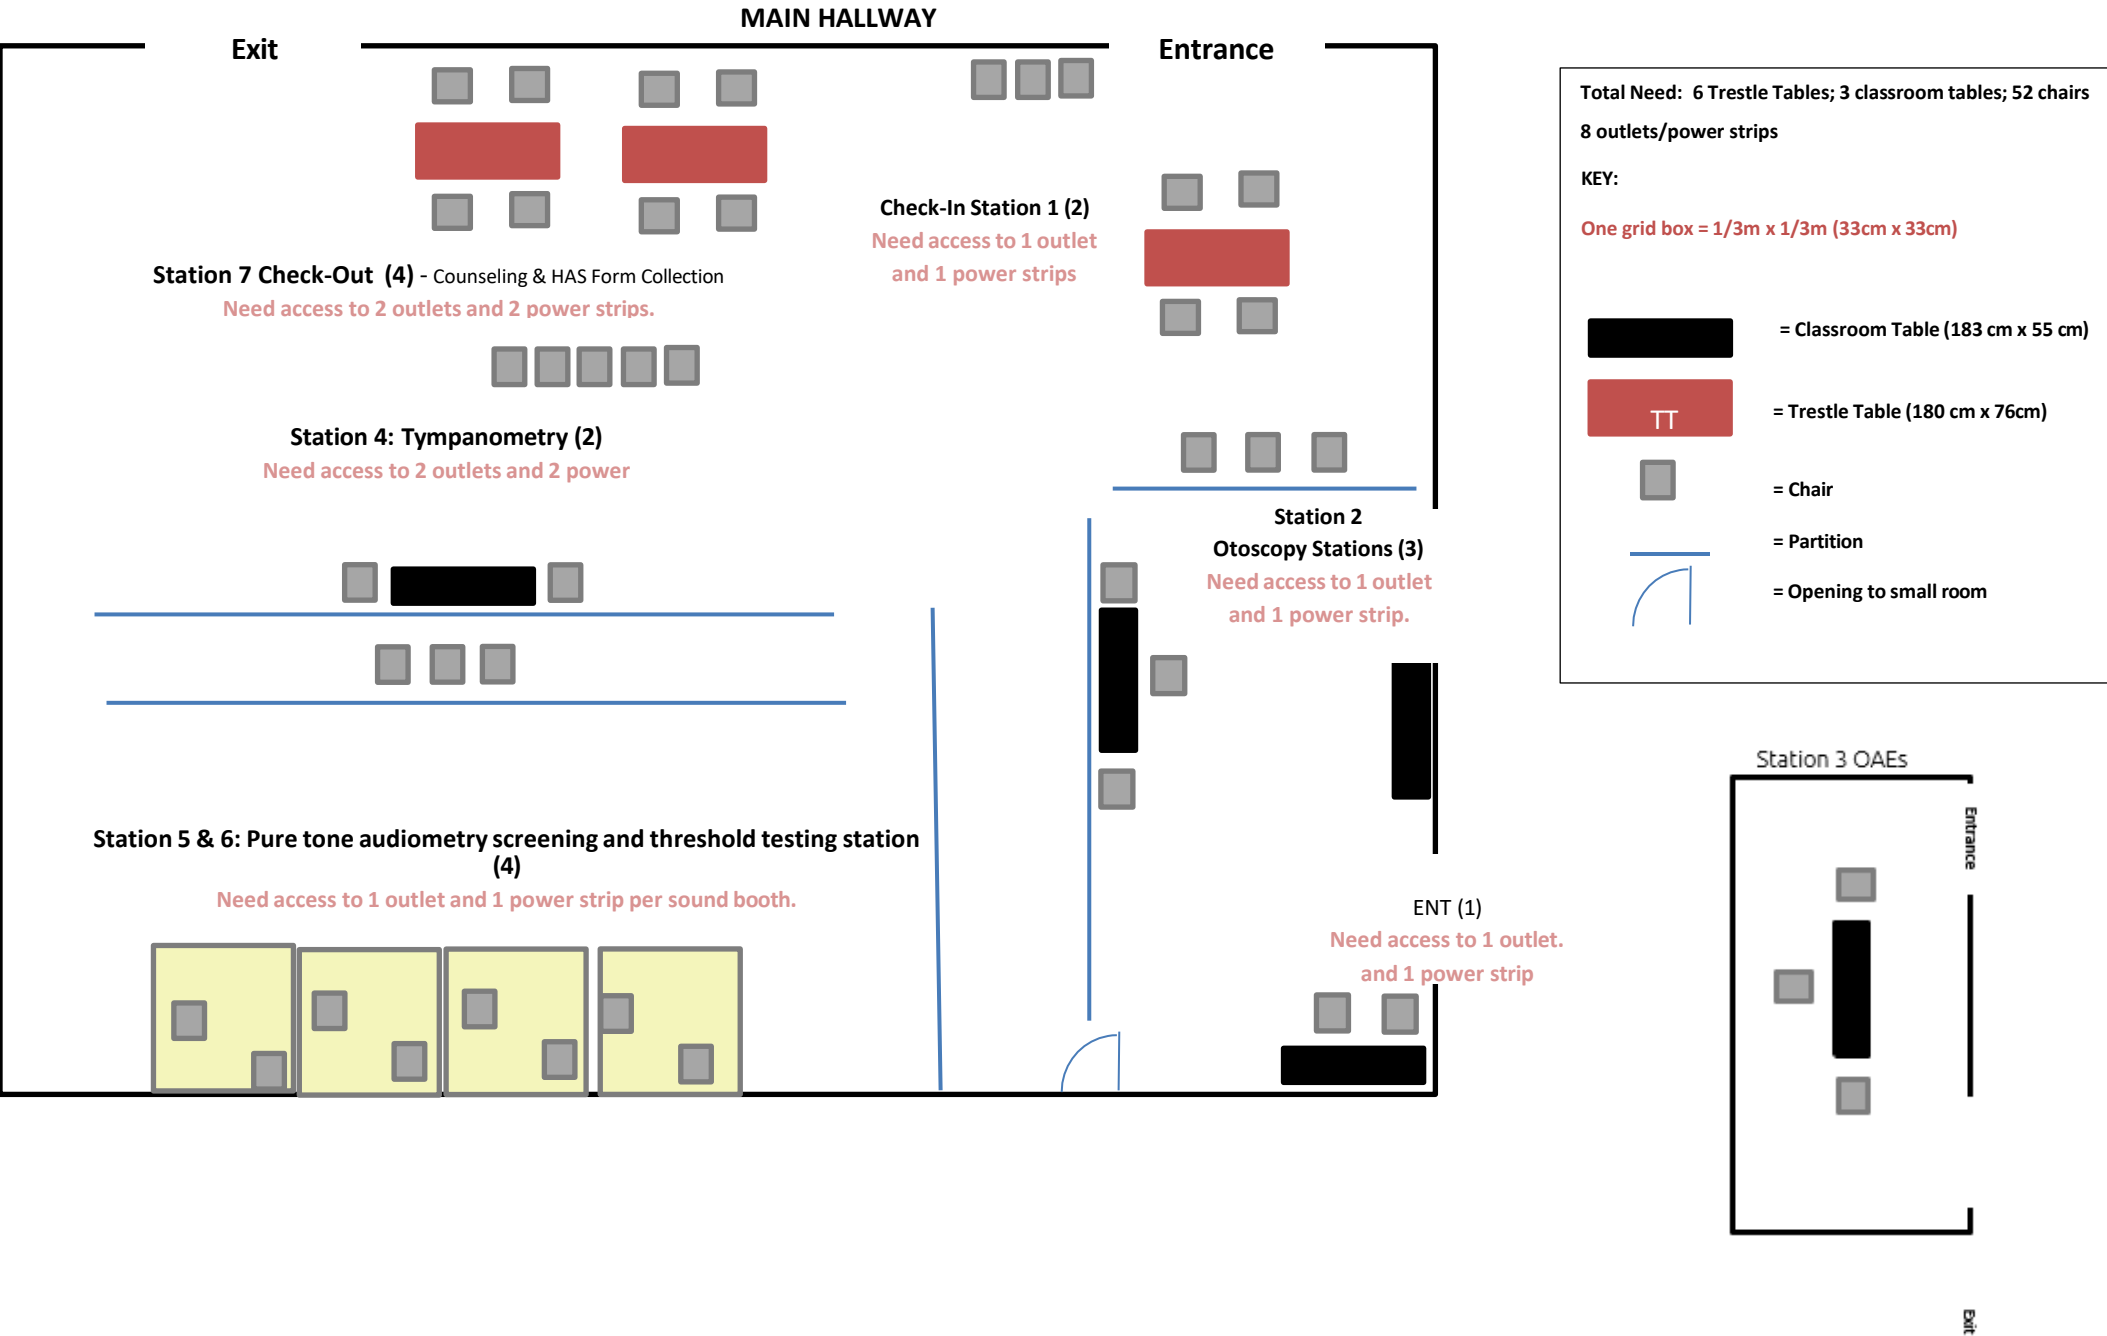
MAIN HALLWAY

Exit

Entrance

Check-In Station 1 (2)
Need access to 1 outlet and 1 power strips

Station 7 Check-Out (4) - Counseling & HAS Form Collection
Need access to 2 outlets and 2 power strips.

Station 4: Tympanometry (2)
Need access to 2 outlets and 2 power

Station 2
Otoscopy Stations (3)
Need access to 1 outlet and 1 power strip.

Station 5 & 6: Pure tone audiometry screening and threshold testing station (4)
Need access to 1 outlet and 1 power strip per sound booth.

ENT (1)
Need access to 1 outlet. and 1 power strip

Total Need: 6 Trestle Tables; 3 classroom tables; 52 chairs
8 outlets/power strips

KEY:

One grid box = 1/3m x 1/3m (33cm x 33cm)

= Classroom Table (183 cm x 55 cm)

TT

= Trestle Table (180 cm x 76cm)

= Chair

= Partition

= Opening to small room

Station 3 OAEs

Entrance

Exit